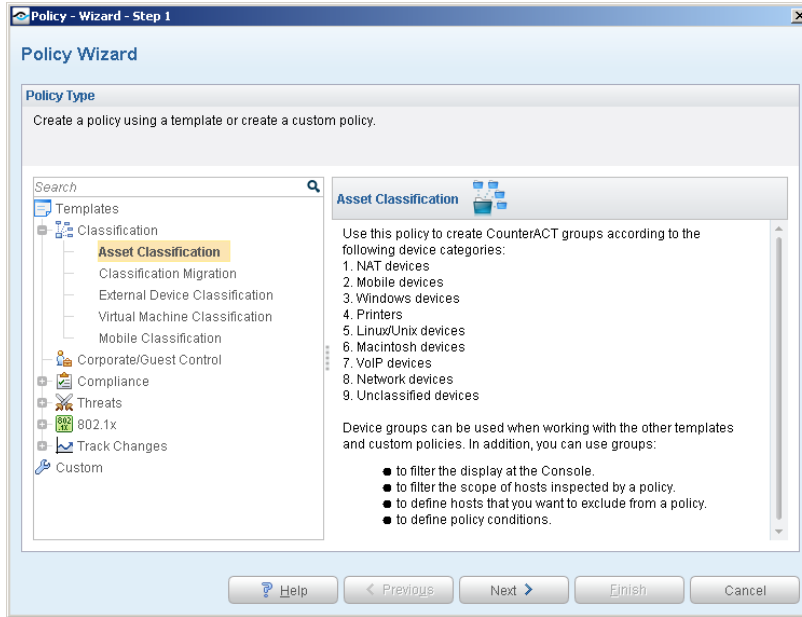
Policy - Wizard - Step 1

Policy Wizard

Policy Type

Create a policy using a template or create a custom policy.

Search

Templates
Classification
Asset Classification
Classification Migration
External Device Classification
Virtual Machine Classification
Mobile Classification
Corporate/Guest Control
Compliance
Threats
802.1x
Track Changes
Custom

Asset Classification

Use this policy to create CounterACT groups according to the following device categories:
1. NAT devices
2. Mobile devices
3. Windows devices
4. Printers
5. Linux/Unix devices
6. Macintosh devices
7. VoIP devices
8. Network devices
9. Unclassified devices

Device groups can be used when working with the other templates and custom policies. In addition, you can use groups:

- to filter the display at the Console.
- to filter the scope of hosts inspected by a policy.
- to define hosts that you want to exclude from a policy.
- to define policy conditions.

Help
< Previous
Next >
Finish
Cancel